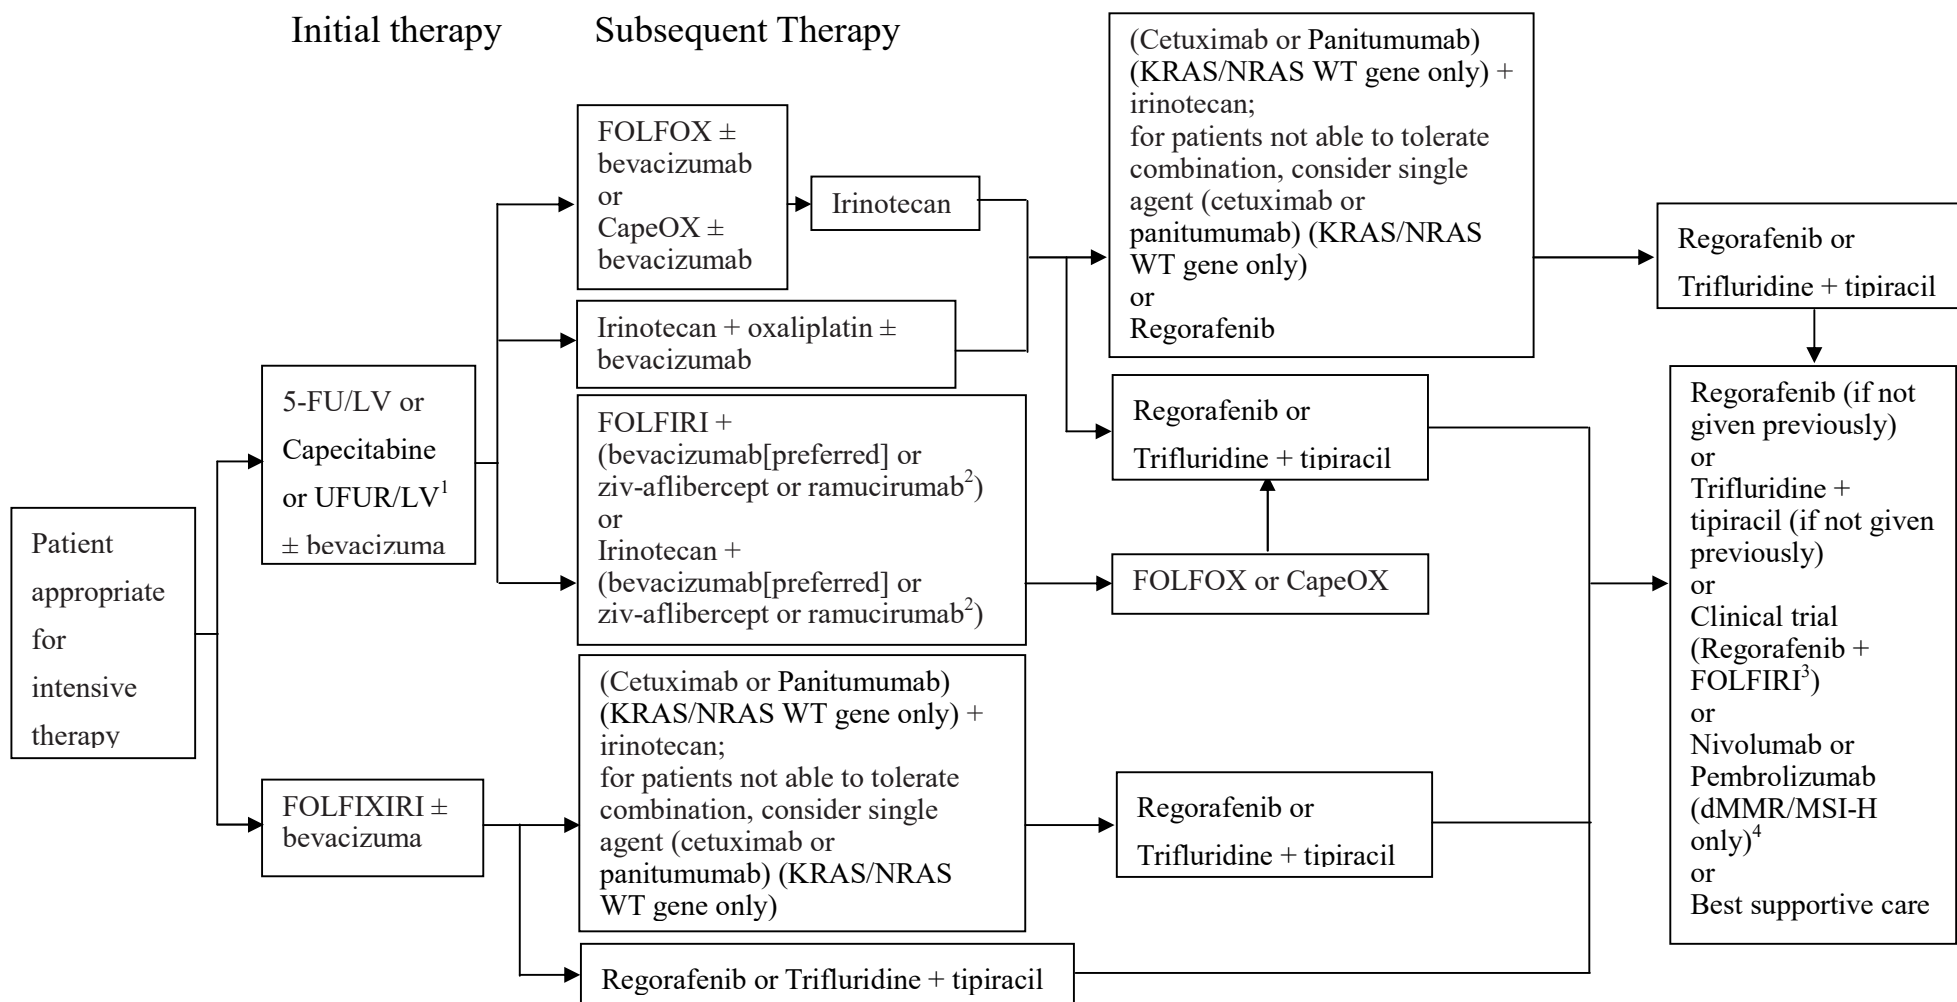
Initial therapy

Subsequent Therapy

Patient appropriate for intensive therapy

5-FU/LV or Capecitabine or UFUR/LV$^1$ ± bevacizuma

FOLFIXIRI ± bevacizuma

FOLFOX ± bevacizumab or CapeOX ± bevacizumab

Irinotecan

Irinotecan + oxaliplatin ± bevacizumab

FOLFIRI + (bevacizumab[preferred] or ziv-aflibercept or ramucirumab$^2$) or Irinotecan + (bevacizumab[preferred] or ziv-aflibercept or ramucirumab$^2$)

(Cetuximab or Panitumumab) (KRAS/NRAS WT gene only) + irinotecan; for patients not able to tolerate combination, consider single agent (cetuximab or panitumumab) (KRAS/NRAS WT gene only)

Regorafenib or Trifluridine + tipiracil

(Cetuximab or Panitumumab) (KRAS/NRAS WT gene only) + irinotecan; for patients not able to tolerate combination, consider single agent (cetuximab or panitumumab) (KRAS/NRAS WT gene only) or Regorafenib

Regorafenib or Trifluridine + tipiracil

FOLFOX or CapeOX

Regorafenib or Trifluridine + tipiracil

Regorafenib or Trifluridine + tipiracil

Regorafenib (if not given previously) or Trifluridine + tipiracil (if not given previously) or Clinical trial (Regorafenib + FOLFIRI$^3$) or Nivolumab or Pembrolizumab (dMMR/MSI-H only)$^4$ or Best supportive care